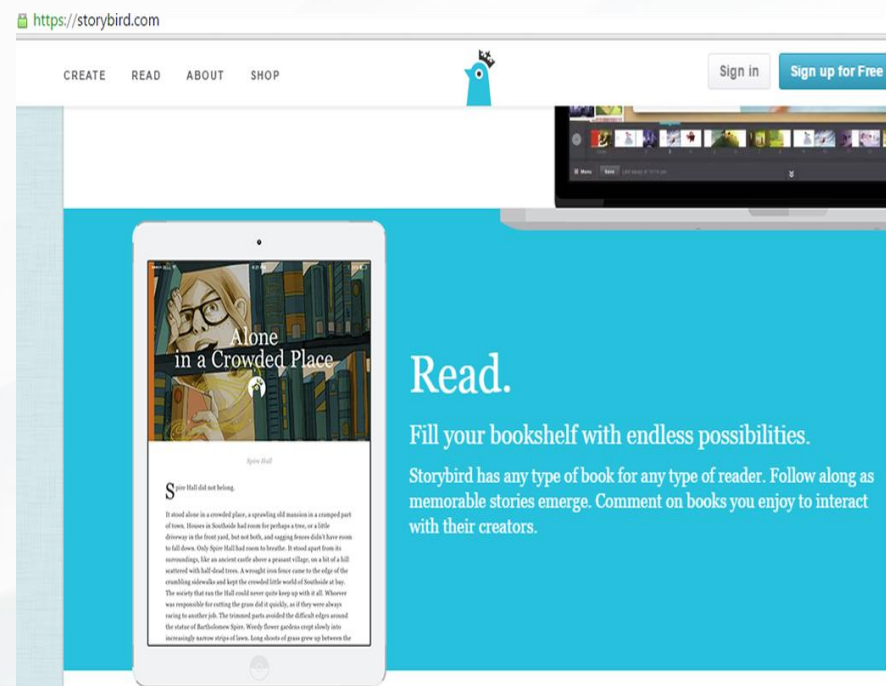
https://storybird.com

CREATE READ ABOUT SHOP

Sign in Sign up for Free

Alone in a Crowded Place

Spire Hall

Spire Hall did not belong.

It stood alone in a crowded place, a sprawling old mansion in a cramped part of town. Houses in Southside had room for perhaps a tree, or a little driveway in the front yard, but not both, and sagging fences didn't have room to fall down. Only Spire Hall had room to breathe. It stood apart from its surroundings, like an ancient castle above a peasant village, on a bit of a hill scattered with half-dead trees. A wrought iron fence came to the edge of the crumbling sidewalks and kept the crowded little world of Southside at bay. The society that ran the Hall could never quite keep up with it all. Whoever was responsible for cutting the grass did it quickly, as if they were always racing to another job. The trimmed parts avoided the difficult edges around the statue of Bartholomew Spire. Weedy flower gardens crept slowly into increasingly narrow strips of lawn. Long shoots of grass grew up between the

Read.

Fill your bookshelf with endless possibilities.

Storybird has any type of book for any type of reader. Follow along as memorable stories emerge. Comment on books you enjoy to interact with their creators.